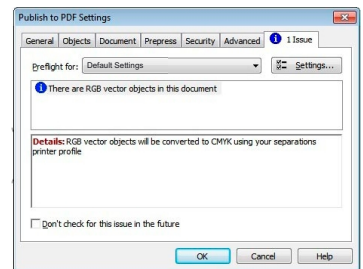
Publish to PDF Settings

General | Objects | Document | Prepress | Security | Advanced | 1 Issue

Preflight for: Default Settings

Settings...

There are RGB vector objects in this document

Details: RGB vector objects will be converted to CMYK using your separations printer profile

Don't check for this issue in the future

OK | Cancel | Help